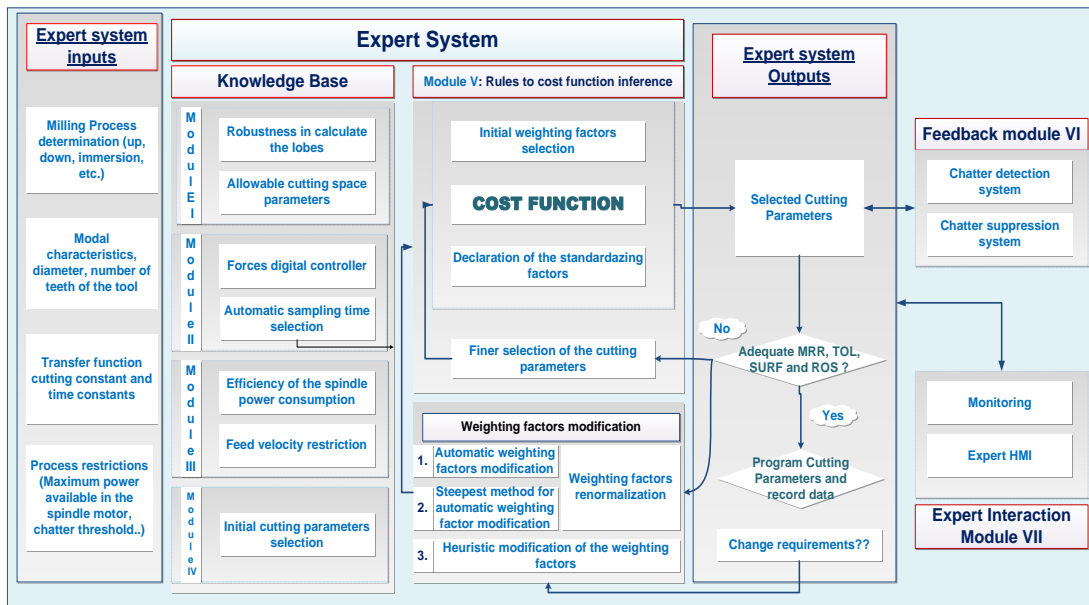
Expert system inputs

Milling Process determination (up, down, immersion, etc.)

Modal characteristics, diameter, number of teeth of the tool

Transfer function cutting constant and time constants

Process restrictions (Maximum power available in the spindle motor, chatter threshold..)

Expert System

Knowledge Base

Module I

Robustness in calculate the lobes

Allowable cutting space parameters

Module II

Forces digital controller

Automatic sampling time selection

Module III

Efficiency of the spindle power consumption

Feed velocity restriction

Module IV

Initial cutting parameters selection

Module V: Rules to cost function inference

Initial weighting factors selection

COST FUNCTION

Declaration of the standardazing factors

Finer selection of the cutting parameters

Weighting factors modification

1. Automatic weighting factors modification

2. Steepest method for automatic weighting factor modification

Weighting factors renormalization

3. Heuristic modification of the weighting factors

Expert system Outputs

Selected Cutting Parameters

No

Adequate MRR, TOL, SURF and ROS ?

Yes

Program Cutting Parameters and record data

Change requirements??

Feedback module VI

Chatter detection system

Chatter suppression system

Monitoring

Expert HMI

Expert Interaction Module VII